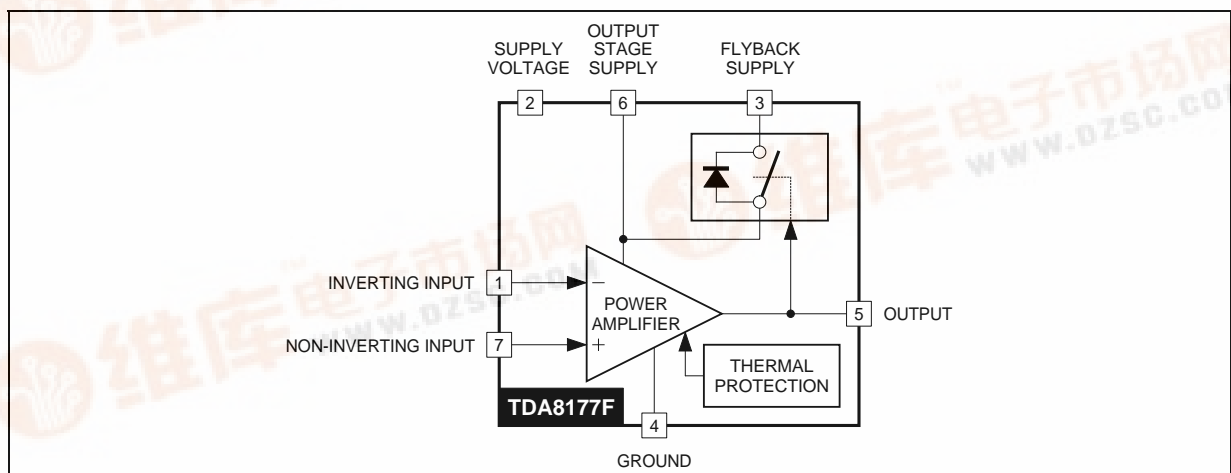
SUPPLY VOLTAGE

OUTPUT STAGE SUPPLY

FLYBACK SUPPLY

2

6

3

INVERTING INPUT

1

−

POWER AMPLIFIER

5

OUTPUT

NON-INVERTING INPUT

7

+

THERMAL PROTECTION

TDA8177F

4

GROUND

维库电子市场网 www.dzsc.com